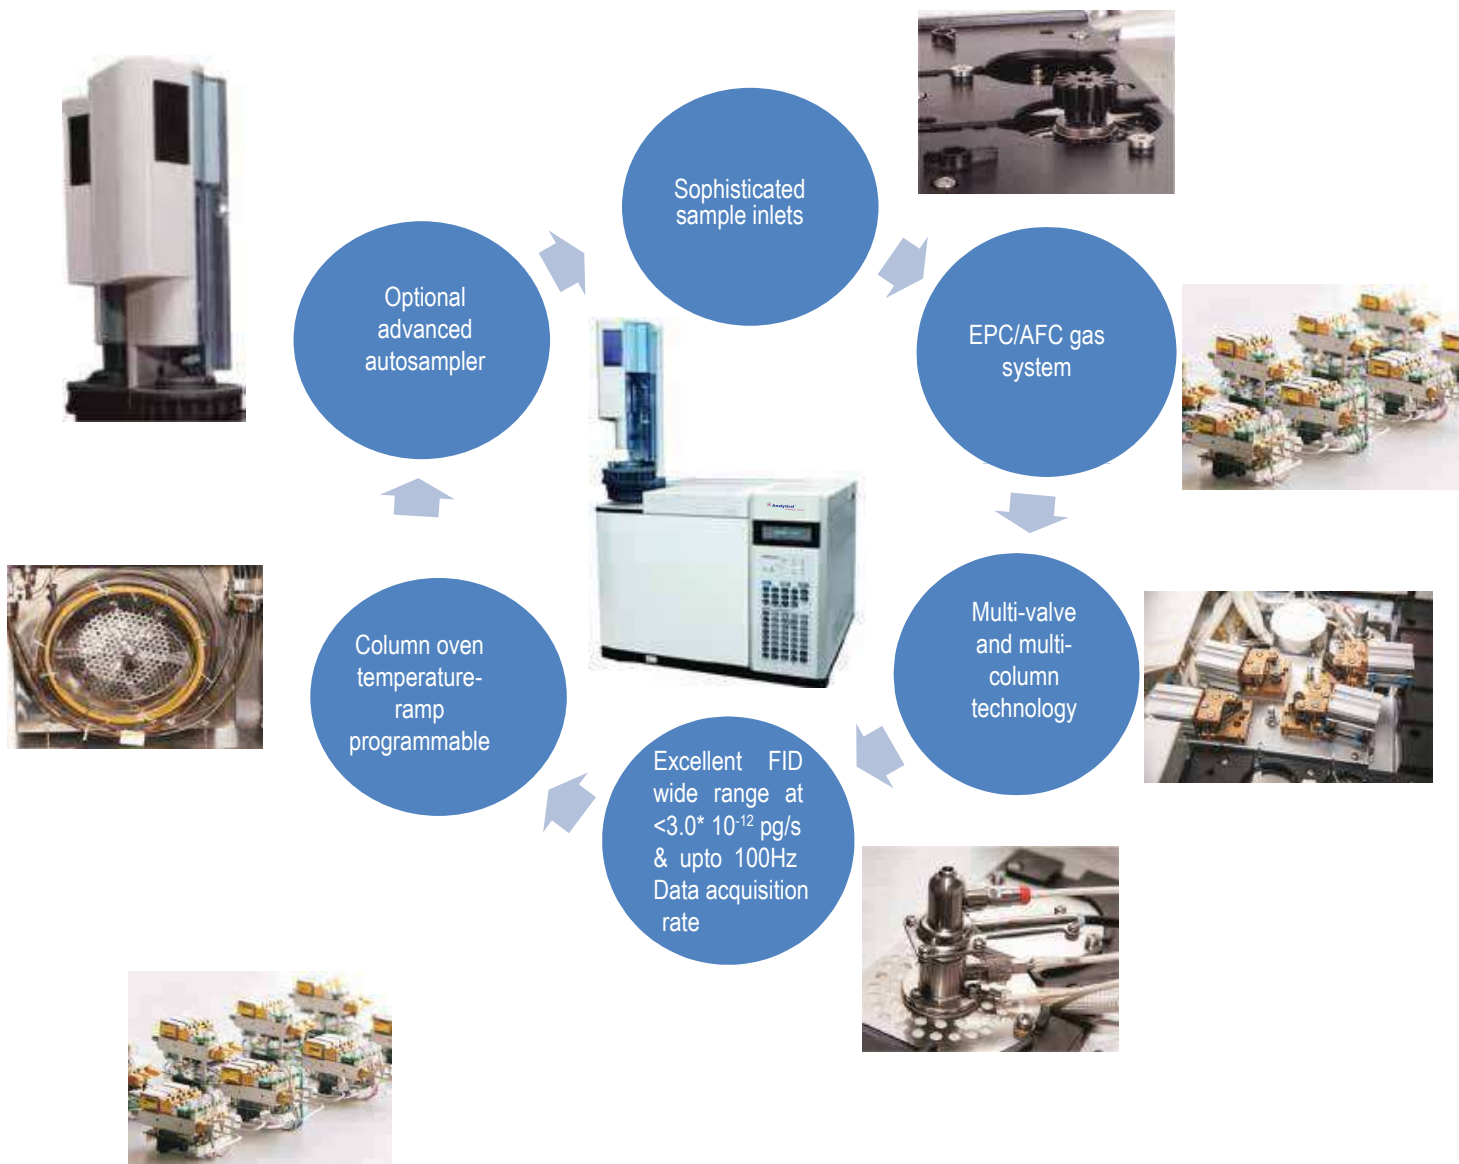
Sophisticated sample inlets

EPC/AFC gas system

Multi-valve and multi-column technology

Excellent FID wide range at <3.0* $10^{-12}$ pg/s & upto 100Hz Data acquisition rate

Column oven temperature-ramp programmable

Optional advanced autosampler